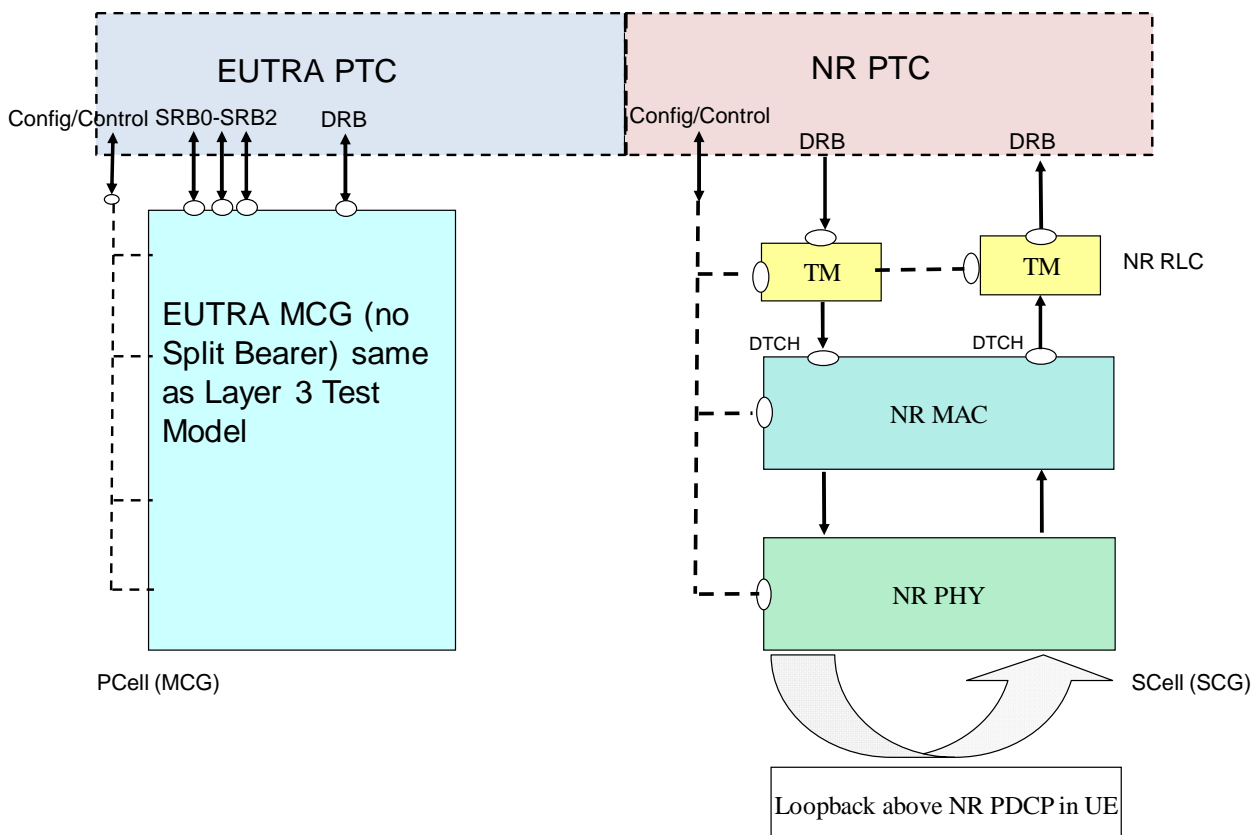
EUTRA PTC

NR PTC

Config/Control SRB0-SRB2 DRB

Config/Control

DRB

DRB

EUTRA MCG (no Split Bearer) same as Layer 3 Test Model

TM

TM

NR RLC

DTCH

DTCH

NR MAC

NR PHY

PCell (MCG)

SCell (SCG)

Loopback above NR PDCP in UE